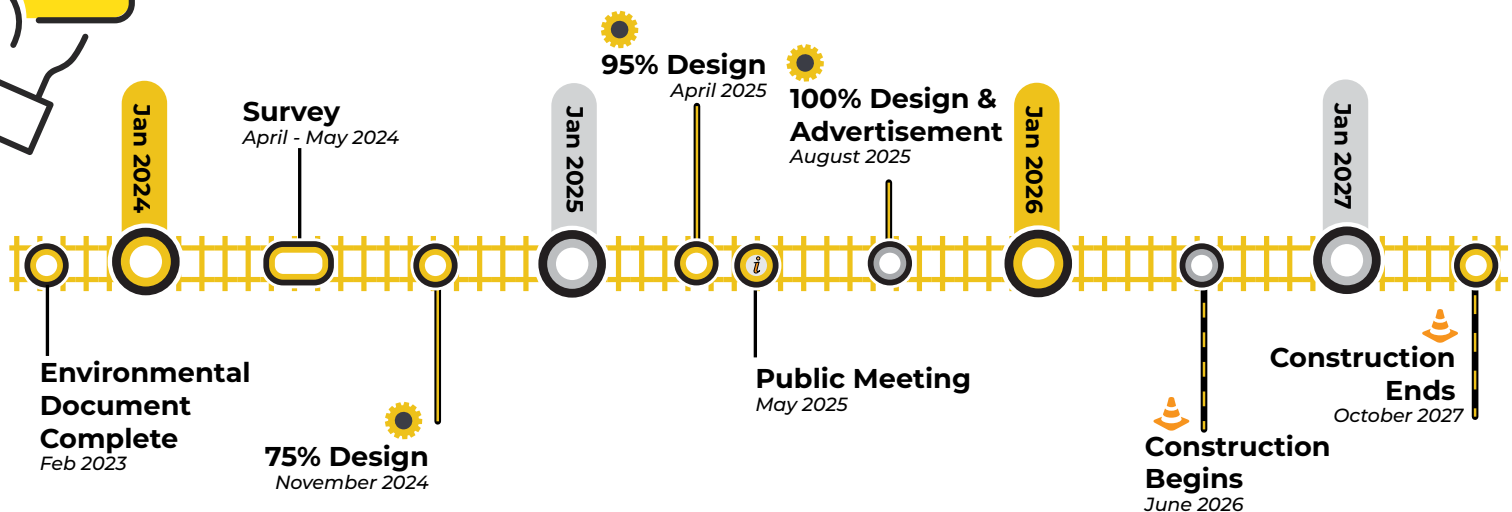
Jan 2024

Survey
April - May 2024

Jan 2025

95% Design
April 2025

100% Design & Advertisement
August 2025

Jan 2026

Jan 2027

Environmental Document Complete
Feb 2023

75% Design
November 2024

i

Public Meeting
May 2025

Construction Begins
June 2026

Construction Ends
October 2027